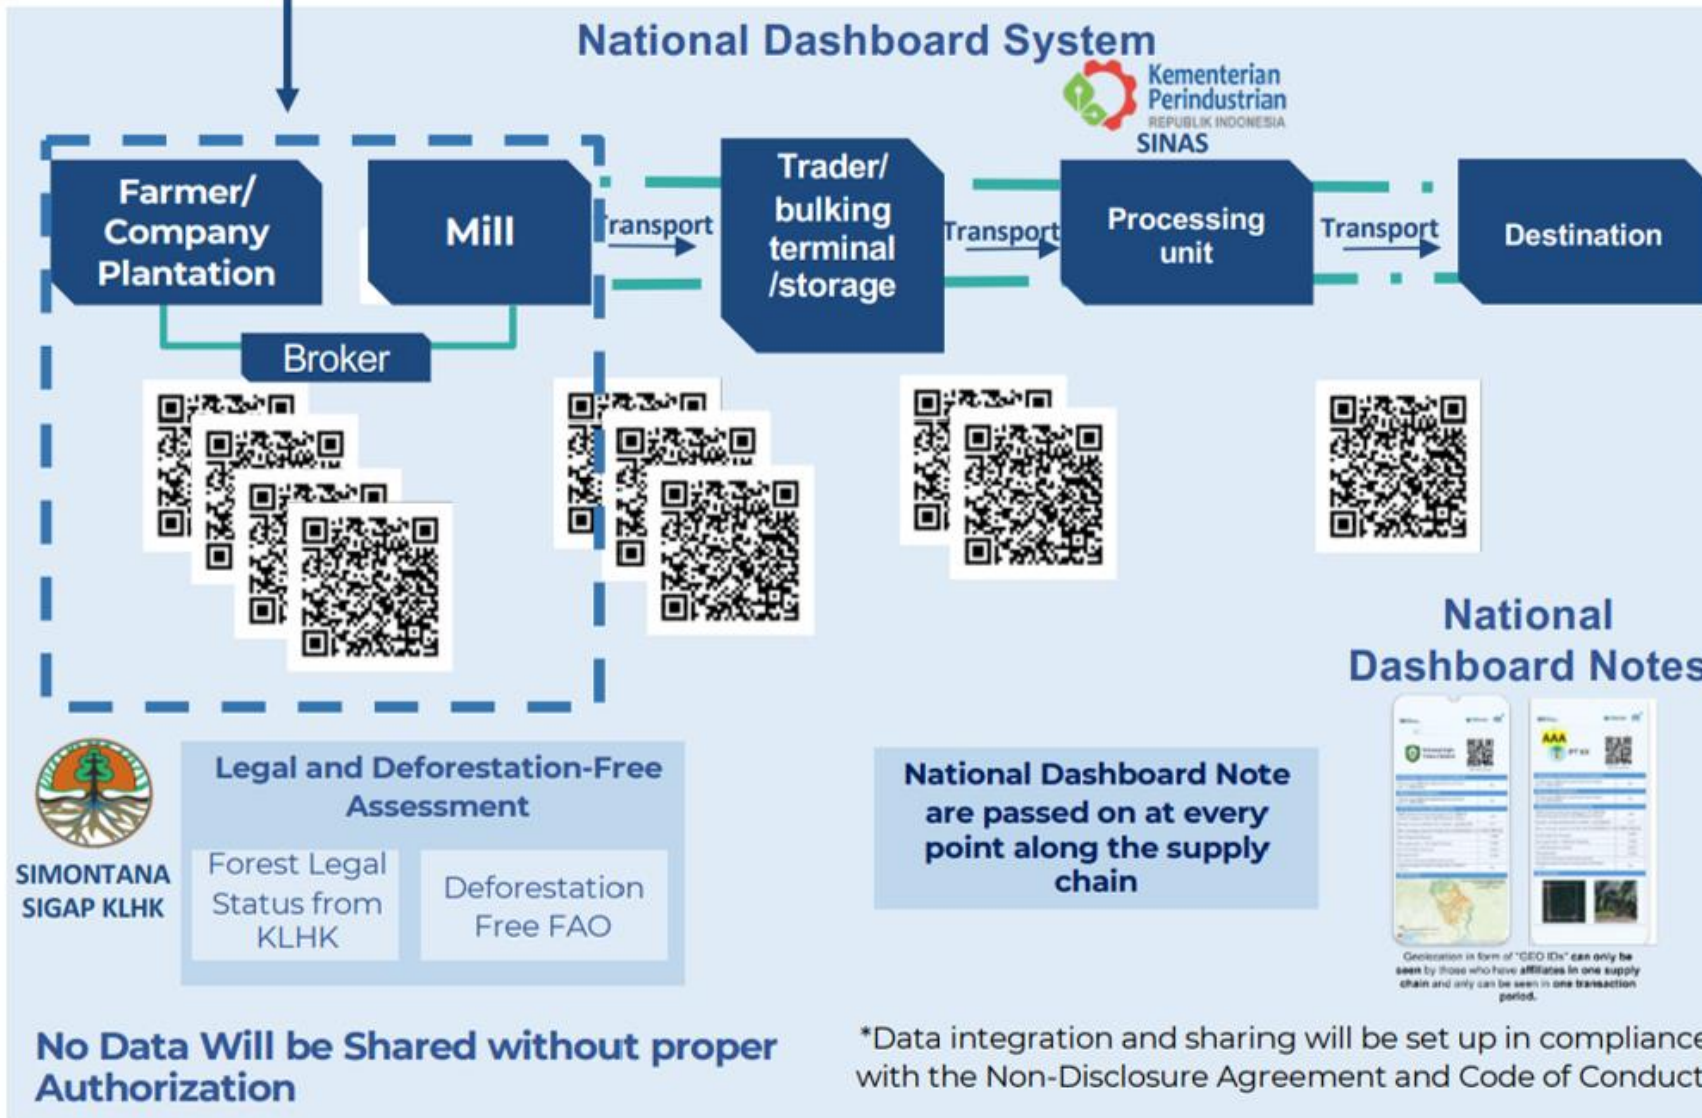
National Dashboard System

Kementerian Perindustrian
REPUBLIK INDONESIA
SINAS

Farmer/ Company Plantation

Mill

Broker

Transport

Trader/ bulking terminal /storage

Transport

Processing unit

Transport

Destination

National Dashboard Notes

SIMONTANA SIGAP KLHK

Legal and Deforestation-Free Assessment

Forest Legal Status from KLHK

Deforestation Free FAO

National Dashboard Note are passed on at every point along the supply chain

Geolocation in form of "GEO IDs" can only be seen by those who have affiliates in one supply chain and only can be seen in one transaction period.

No Data Will be Shared without proper Authorization

*Data integration and sharing will be set up in complianc with the Non-Disclosure Agreement and Code of Conduc